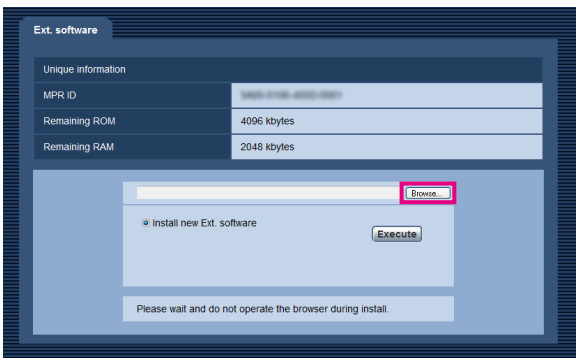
Ext. software

Unique information

| MPR ID | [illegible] |
|---|---|
| Remaining ROM | 4096 kbytes |
| Remaining RAM | 2048 kbytes |

Browse...

Install new Ext. software

Execute

Please wait and do not operate the browser during install.